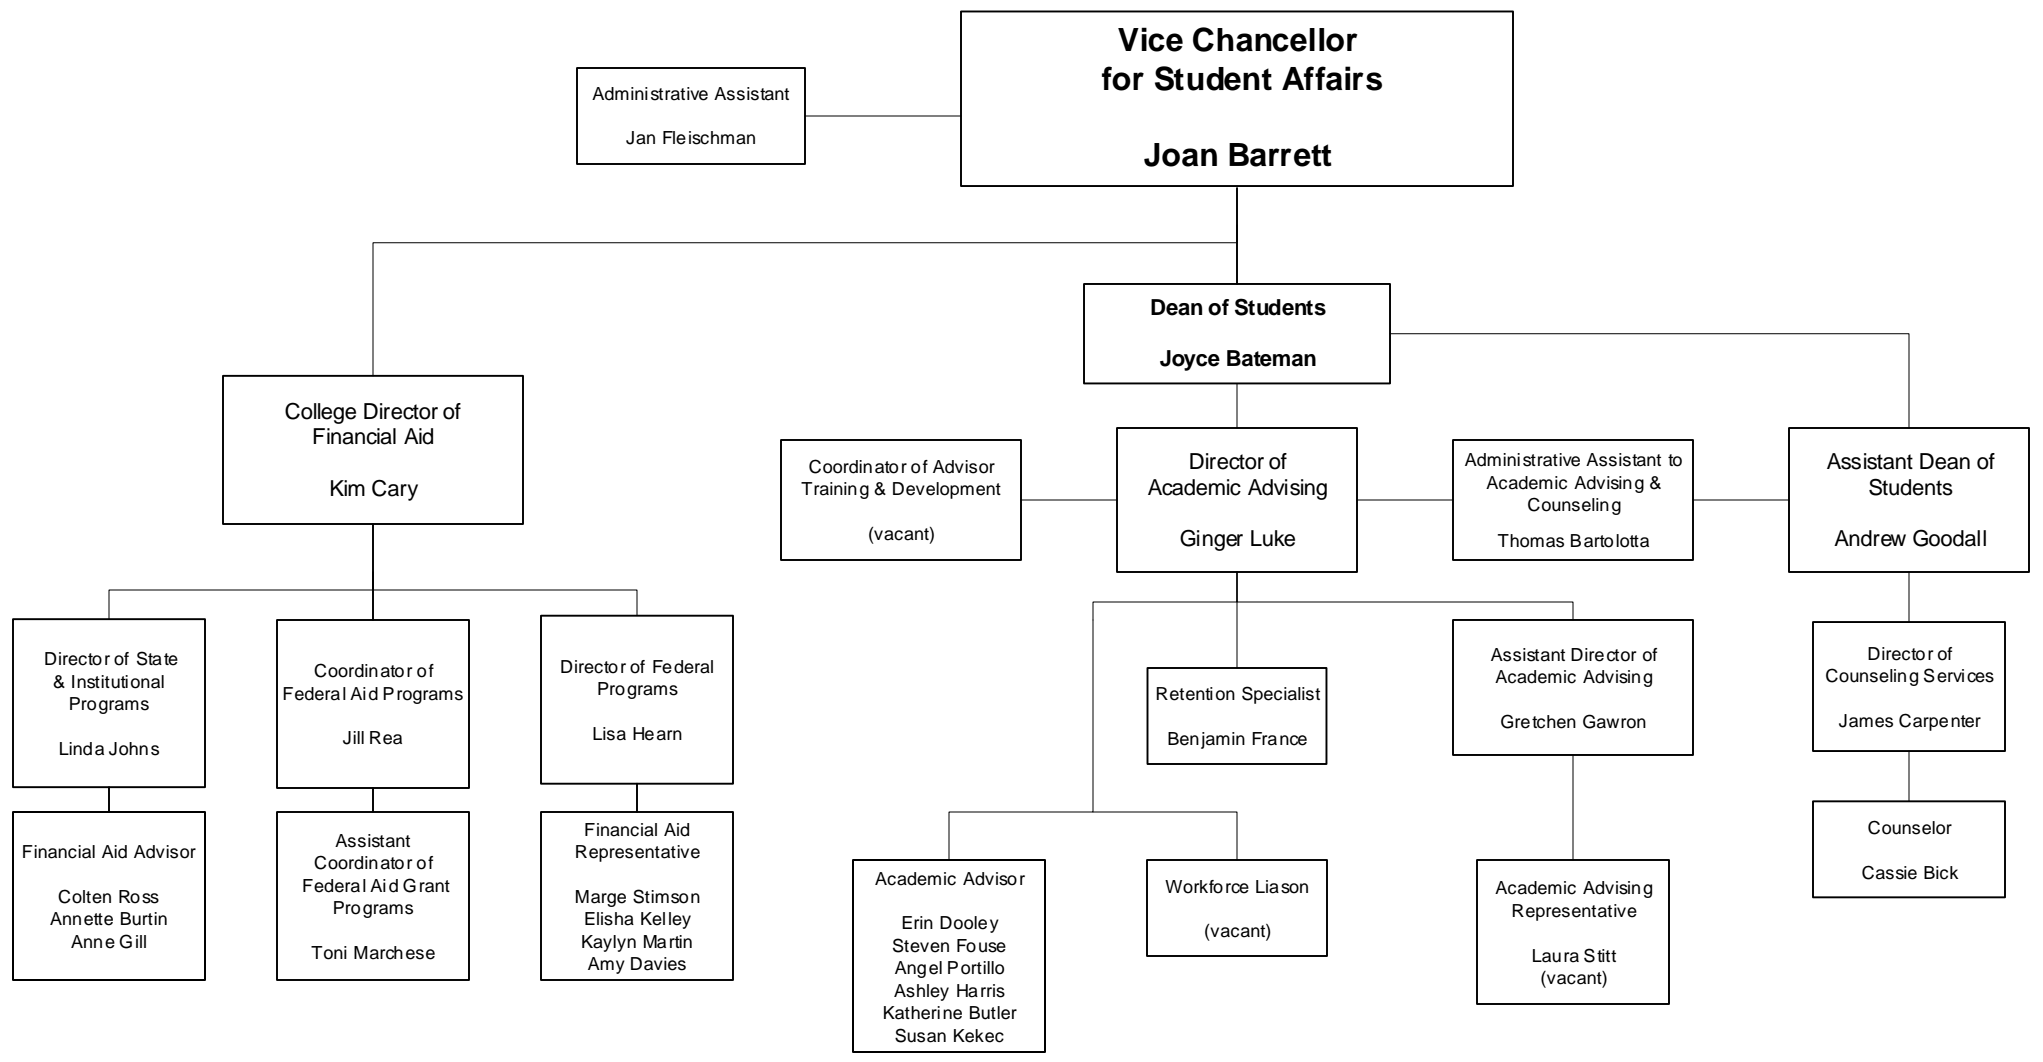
Administrative Assistant

Jan Fleischman

Vice Chancellor for Student Affairs

Joan Barrett

Dean of Students

Joyce Bateman

College Director of Financial Aid

Kim Cary

Coordinator of Advisor Training & Development

(vacant)

Director of Academic Advising

Ginger Luke

Administrative Assistant to Academic Advising & Counseling

Thomas Bartolotta

Assistant Dean of Students

Andrew Goodall

Director of State & Institutional Programs

Linda Johns

Coordinator of Federal Aid Programs

Jill Rea

Director of Federal Programs

Lisa Hearn

Retention Specialist

Benjamin France

Assistant Director of Academic Advising

Gretchen Gawron

Director of Counseling Services

James Carpenter

Financial Aid Advisor

Colten Ross
Annette Burtin
Anne Gill

Assistant Coordinator of Federal Aid Grant Programs

Toni Marchese

Financial Aid Representative

Marge Stimson
Elisha Kelley
Kaylyn Martin
Amy Davies

Counselor

Cassie Bick

Academic Advisor

Erin Dooley
Steven Fouse
Angel Portillo
Ashley Harris
Katherine Butler
Susan Kekec

Workforce Liason

(vacant)

Academic Advising Representative

Laura Stitt
(vacant)